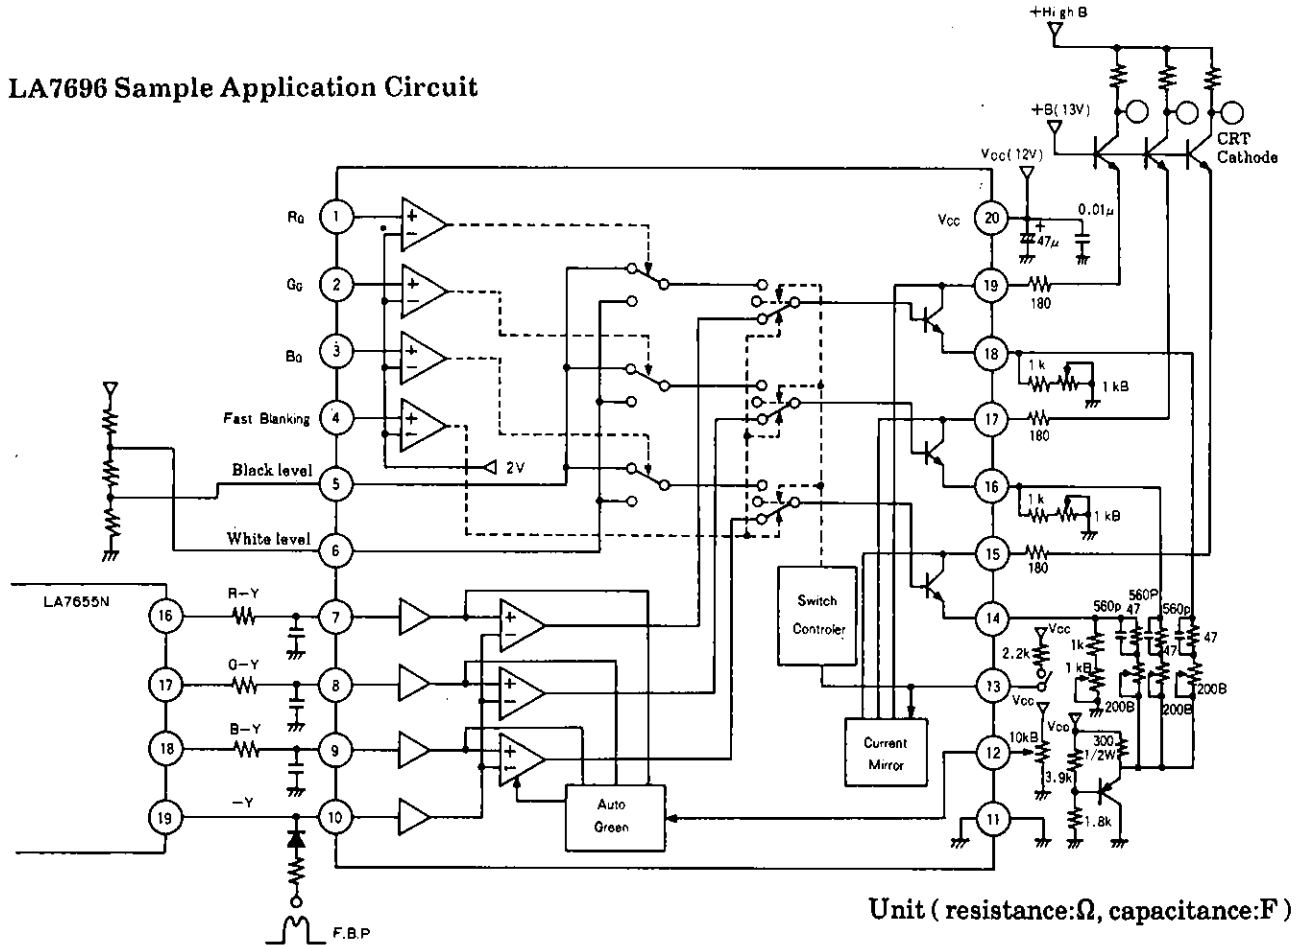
LA7696 Sample Application Circuit

+High B

+B(13V)

CRT Cathode

Vcc(12V)

$0.01\mu$

$47\mu$

$R_G$ 1

$G_G$ 2

$B_G$ 3

Fast Blanking 4

Black level 5

White level 6

2V

Vcc 20

19 180

18 1k 1kB

17 180

16 1k 1kB

15 180

14

560p 47 560P 560p 47

1k 47

1kB 200B 200B 200B

2.2k Vcc

13 Vcc

Vcc 10kB 300 1/2W

12 3.9k

1.8k

11

Switch Controler

Current Mirror

Auto Green

LA7655N

16 R−Y 7

17 G−Y 8

18 B−Y 9

19 −Y 10

F.B.P

Unit ( resistance:Ω, capacitance:F )